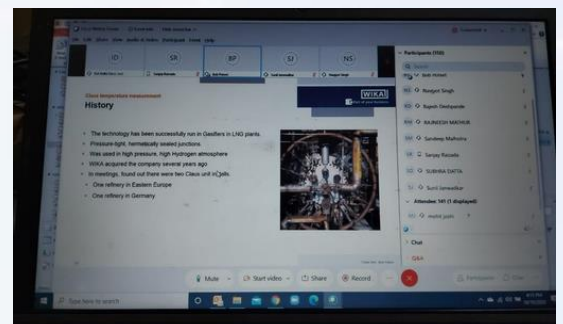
ID SR BP SI NS

Claus temperature measurement
History

WIKA

The technology has been successfully run in Gasifiers in LNG plants.
Pressure-tight, hermetically sealed junctions.
Was used in high pressure, high Hydrogen atmosphere
WIKA acquired the company several years ago
In meetings, found out there were two Claus unit in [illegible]
One refinery in Eastern Europe
One refinery in Germany

Participants (150)
Search
Ranjeet Singh
Rupesh Deshpande
RAJNEESH MATHUR
Sandeep Malhotra
Sanjay Rasada
SUBHRA DATTA
Sunil Janwalkar
Attendees: 141 (1 displayed)
Chat
Q&A

Mute
Start video
Share
Record
Participants
Chat

Type here to search